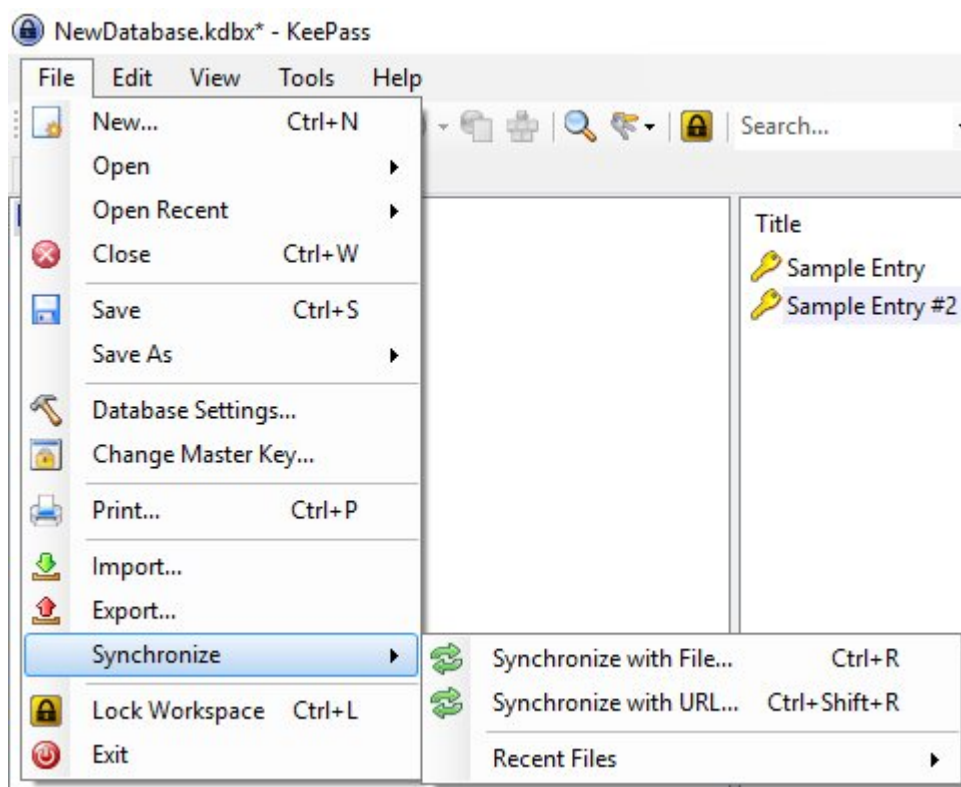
NewDatabase.kdbx* - KeePass

File Edit View Tools Help

New... Ctrl+N
Open
Open Recent
Close Ctrl+W
Save Ctrl+S
Save As
Database Settings...
Change Master Key...
Print... Ctrl+P
Import...
Export...
Synchronize
Lock Workspace Ctrl+L
Exit

Synchronize with File... Ctrl+R
Synchronize with URL... Ctrl+Shift+R
Recent Files

Search...

Title
Sample Entry
Sample Entry #2